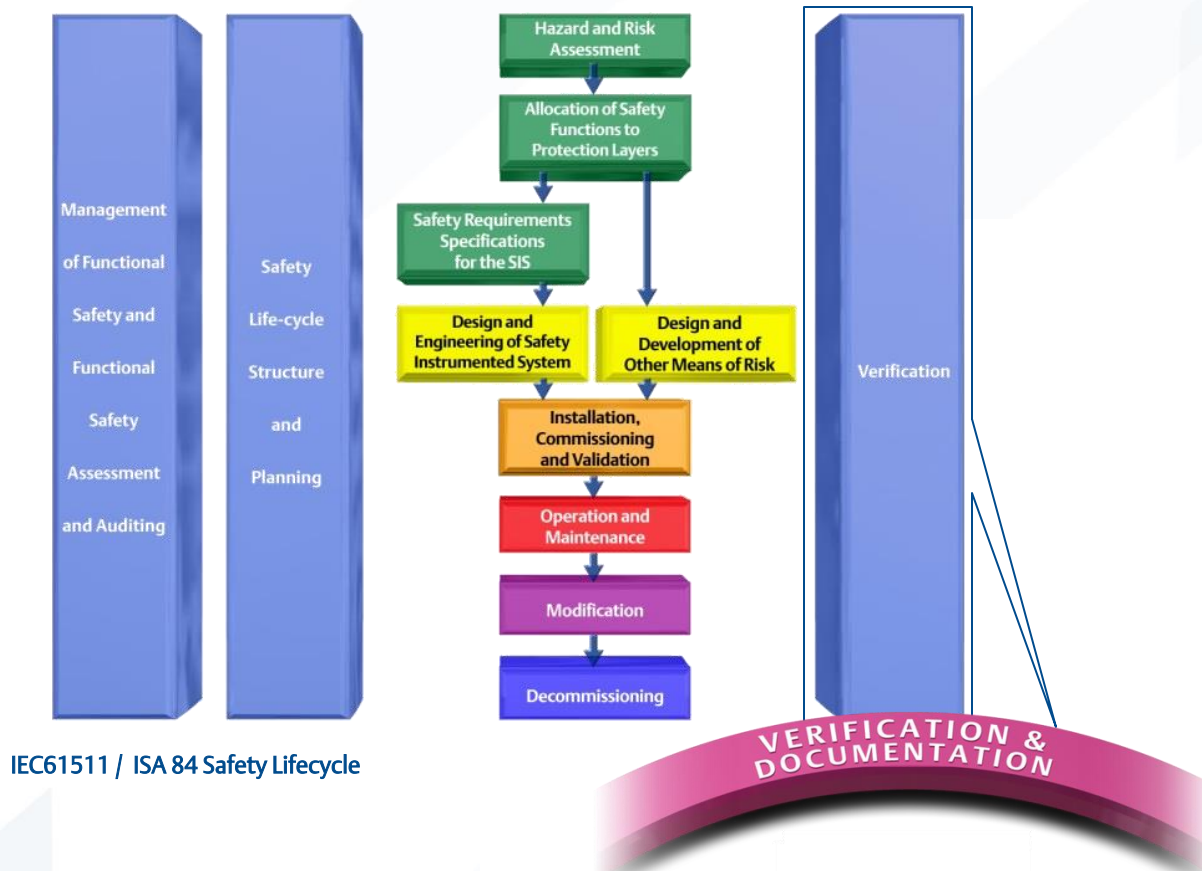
Management of Functional Safety and Functional Safety Assessment and Auditing

Safety Life-cycle Structure and Planning

Hazard and Risk Assessment

Allocation of Safety Functions to Protection Layers

Safety Requirements Specifications for the SIS

Design and Engineering of Safety Instrumented System

Design and Development of Other Means of Risk

Installation, Commissioning and Validation

Operation and Maintenance

Modification

Decommissioning

Verification

IEC61511 / ISA 84 Safety Lifecycle

VERIFICATION & DOCUMENTATION